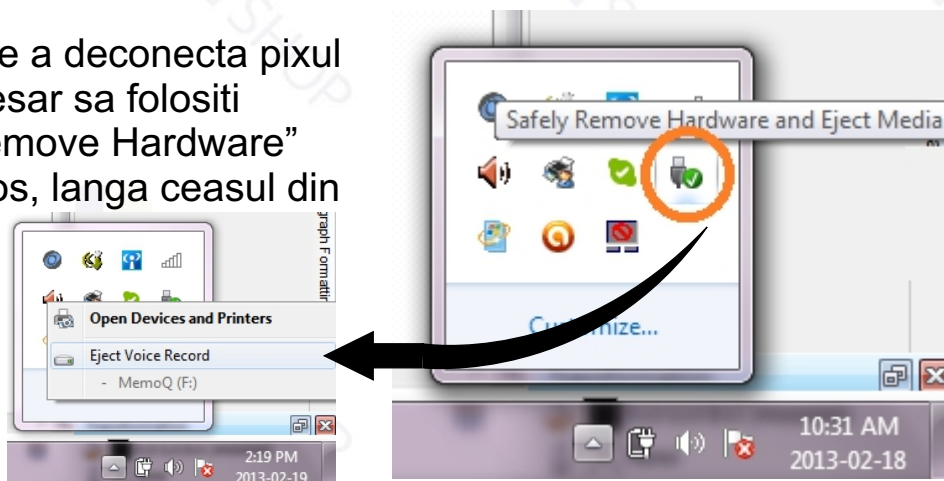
e a deconecta pixul esar sa folositi emove Hardware" os, langa ceasul din

raph Formattir

Open Devices and Printers

Eject Voice Record

- MemoQ (F:)

2:19 PM
2013-02-19

Safely Remove Hardware and Eject Media

Cu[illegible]mize...

10:31 AM
2013-02-18